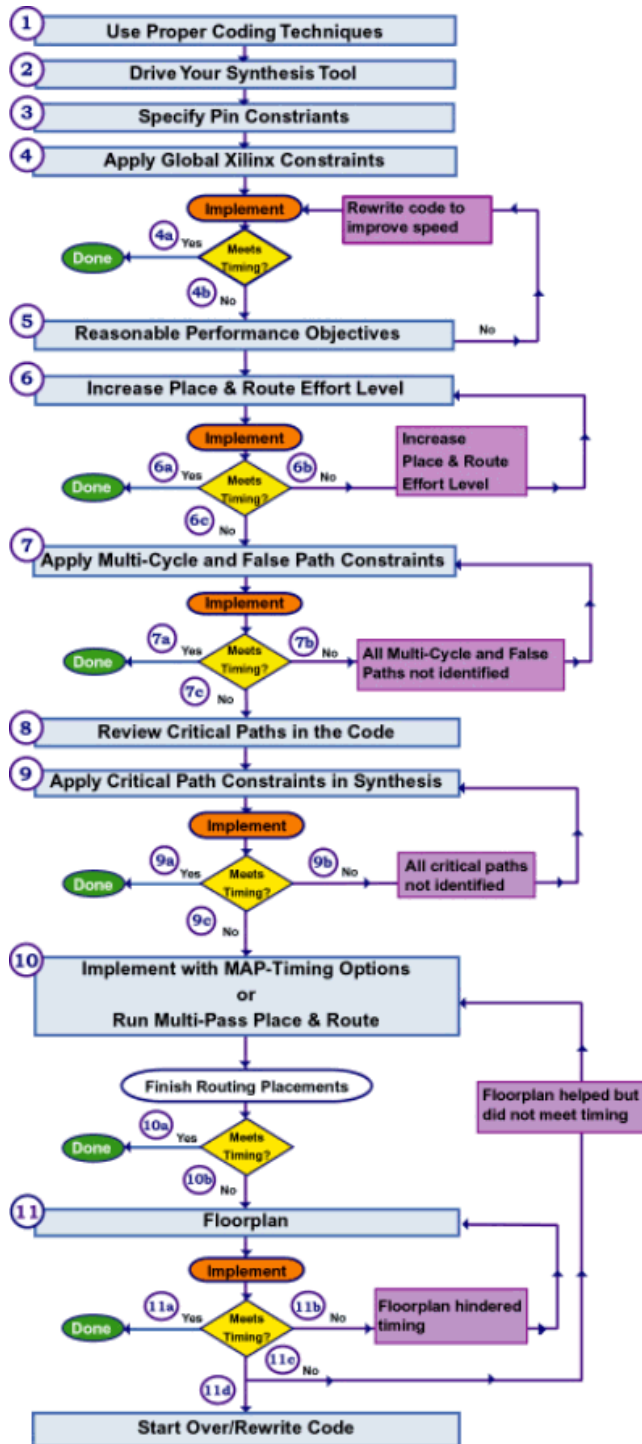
1 Use Proper Coding Techniques

2 Drive Your Synthesis Tool

3 Specify Pin Constriants

4 Apply Global Xilinx Constraints

Implement

Rewrite code to improve speed

4a Yes

Done

Meets Timing?

4b No

5 Reasonable Performance Objectives

No

6 Increase Place & Route Effort Level

Implement

Increase Place & Route Effort Level

6a Yes

Done

Meets Timing?

6b No

6c No

7 Apply Multi-Cycle and False Path Constraints

Implement

7a Yes

Done

Meets Timing?

7b No

All Multi-Cycle and False Paths not identified

7c No

8 Review Critical Paths in the Code

9 Apply Critical Path Constraints in Synthesis

Implement

9a Yes

Done

Meets Timing?

9b No

All critical paths not identified

9c No

10 Implement with MAP-Timing Options or Run Multi-Pass Place & Route

Finish Routing Placements

Floorplan helped but did not meet timing

10a Yes

Done

Meets Timing?

10b No

11 Floorplan

Implement

11a Yes

Done

Meets Timing?

11b No

Floorplan hindered timing

11c No

11d

Start Over/Rewrite Code